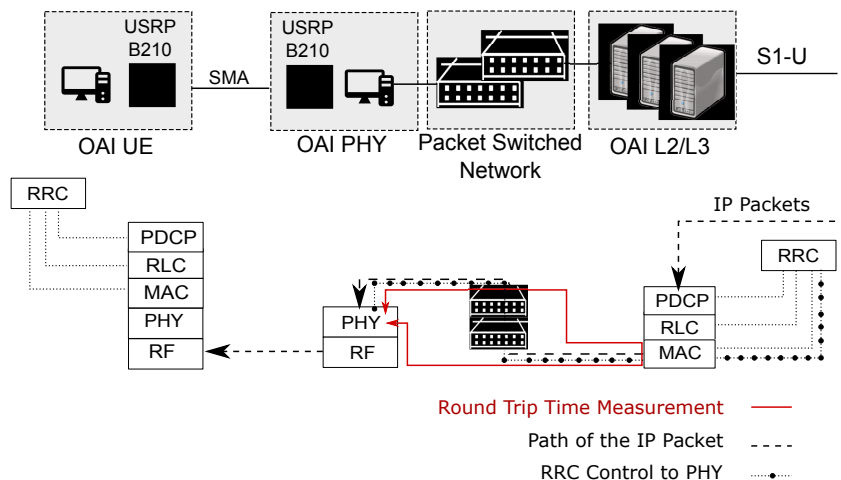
USRP B210

SMA

USRP B210

S1-U

OAI UE

OAI PHY

Packet Switched Network

OAI L2/L3

RRC

PDCP

RLC

MAC

PHY

RF

IP Packets

RRC

PDCP

RLC

MAC

PHY

RF

Round Trip Time Measurement

Path of the IP Packet

RRC Control to PHY